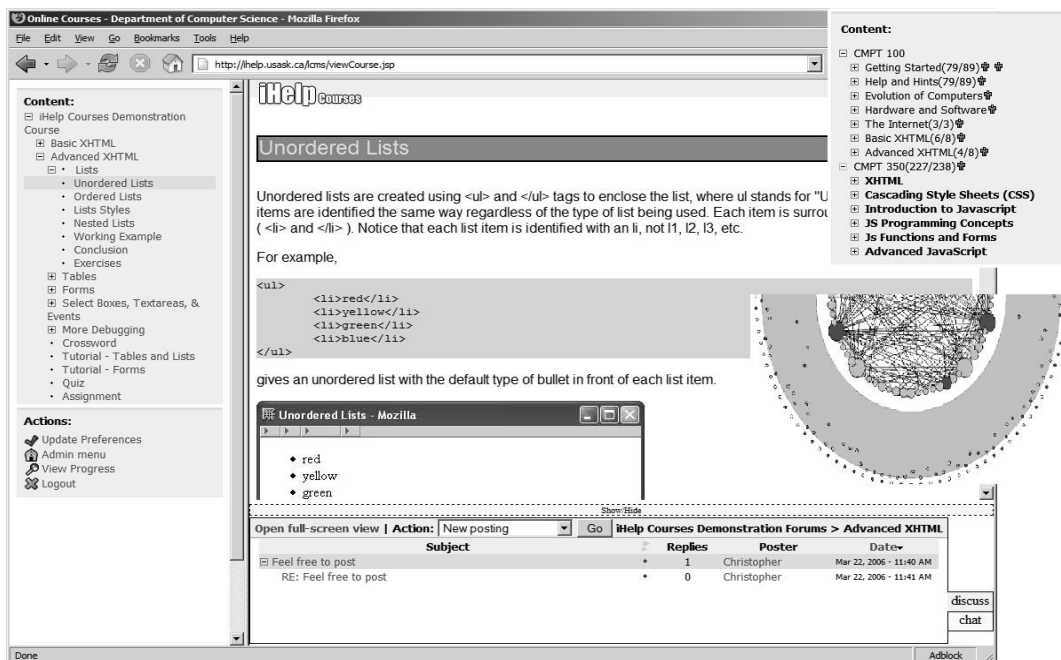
Online Courses - Department of Computer Science - Mozilla Firefox

File Edit View Go Bookmarks Tools Help

http://ihelp.usask.ca/lcms/viewCourse.jsp

Content:
⊟ iHelp Courses Demonstration Course
⊞ Basic XHTML
⊟ Advanced XHTML
⊟ • Lists
• Unordered Lists
• Ordered Lists
• Lists Styles
• Nested Lists
• Working Example
• Conclusion
• Exercises
⊞ Tables
⊞ Forms
⊞ Select Boxes, Textareas, & Events
⊞ More Debugging
• Crossword
• Tutorial - Tables and Lists
• Tutorial - Forms
• Quiz
• Assignment

Actions:
Update Preferences
Admin menu
View Progress
Logout

iHelp Courses

Unordered Lists

Unordered lists are created using <ul> and </ul> tags to enclose the list, where ul stands for "U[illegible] items are identified the same way regardless of the type of list being used. Each item is surrou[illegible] ( <li> and </li> ). Notice that each list item is identified with an li, not l1, l2, l3, etc.

For example,

<ul>
<li>red</li>
<li>yellow</li>
<li>green</li>
<li>blue</li>
</ul>

gives an unordered list with the default type of bullet in front of each list item.

Unordered Lists - Mozilla

• red
• yellow
• green

Show/Hide

Open full-screen view | Action: New posting Go iHelp Courses Demonstration Forums > Advanced XHTML

| Subject | | Replies | Poster | Date |
|---|---|---|---|---|
| ⊟ Feel free to post | • | 1 | Christopher | Mar 22, 2006 - 11:40 AM |
| RE: Feel free to post | • | 0 | Christopher | Mar 22, 2006 - 11:41 AM |

discuss
chat

Done
Adblock

Content:
⊟ CMPT 100
⊞ Getting Started(79/89)
⊞ Help and Hints(79/89)
⊞ Evolution of Computers
⊞ Hardware and Software
⊞ The Internet(3/3)
⊞ Basic XHTML(6/8)
⊞ Advanced XHTML(4/8)
⊟ CMPT 350(227/238)
⊞ XHTML
⊞ Cascading Style Sheets (CSS)
⊞ Introduction to Javascript
⊞ JS Programming Concepts
⊞ Js Functions and Forms
⊞ Advanced JavaScript